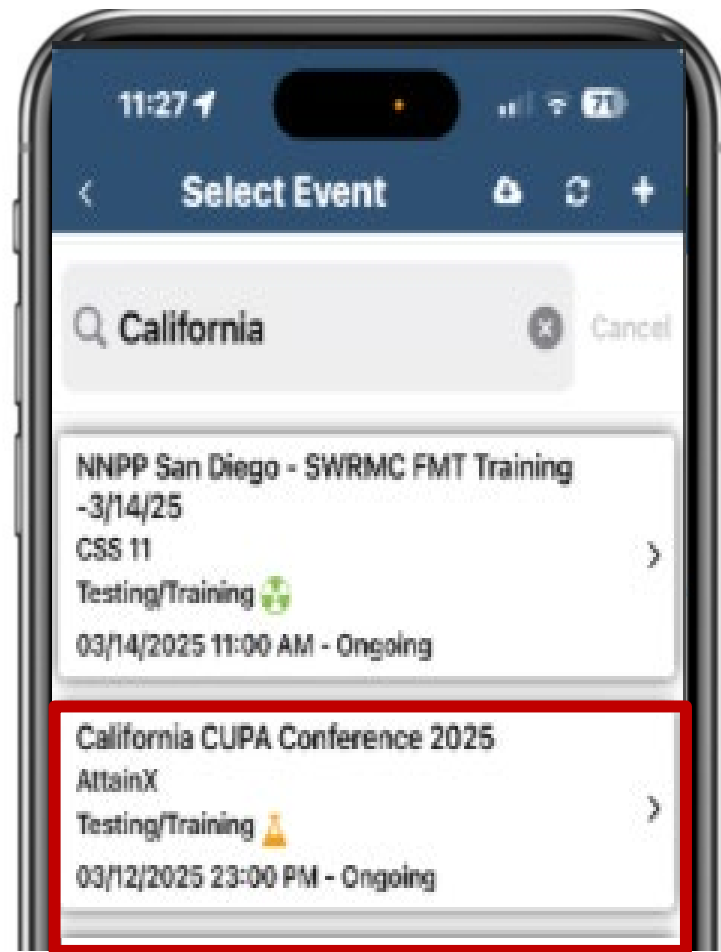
11:27
71
<
Select Event
+
California
Cancel
NNPP San Diego - SWRMC FMT Training -3/14/25
CSS 11
Testing/Training
03/14/2025 11:00 AM - Ongoing
>
California CUPA Conference 2025
AttainX
Testing/Training
03/12/2025 23:00 PM - Ongoing
>